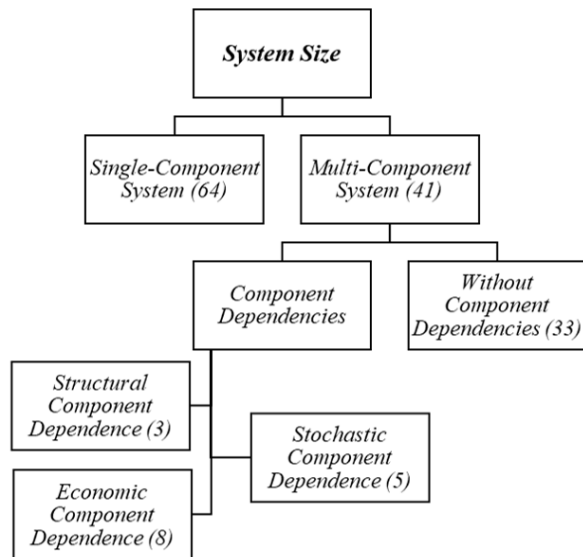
System Size

Single-Component System (64)

Multi-Component System (41)

Component Dependencies

Without Component Dependencies (33)

Structural Component Dependence (3)

Stochastic Component Dependence (5)

Economic Component Dependence (8)